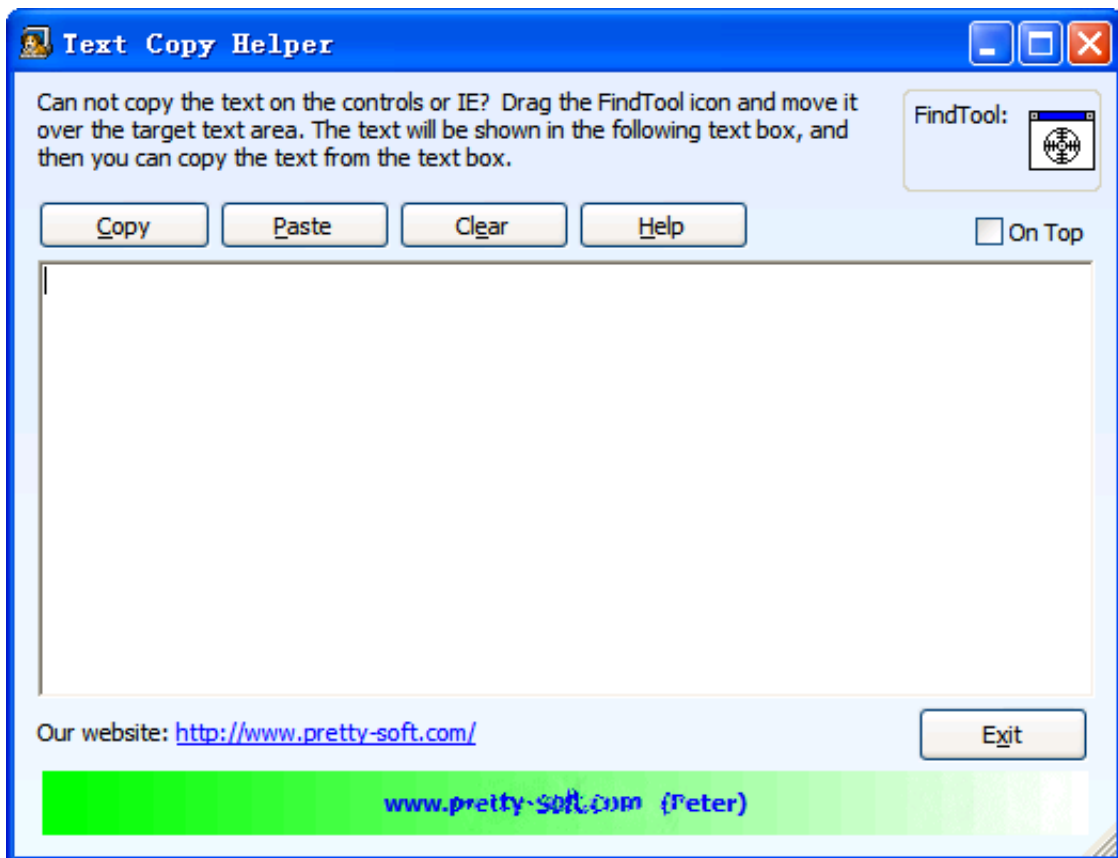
Text Copy Helper

Can not copy the text on the controls or IE? Drag the FindTool icon and move it over the target text area. The text will be shown in the following text box, and then you can copy the text from the text box.

FindTool:

Copy
Paste
Clear
Help
On Top

Our website: http://www.pretty-soft.com/

Exit

www.pretty-soft.com (Peter)